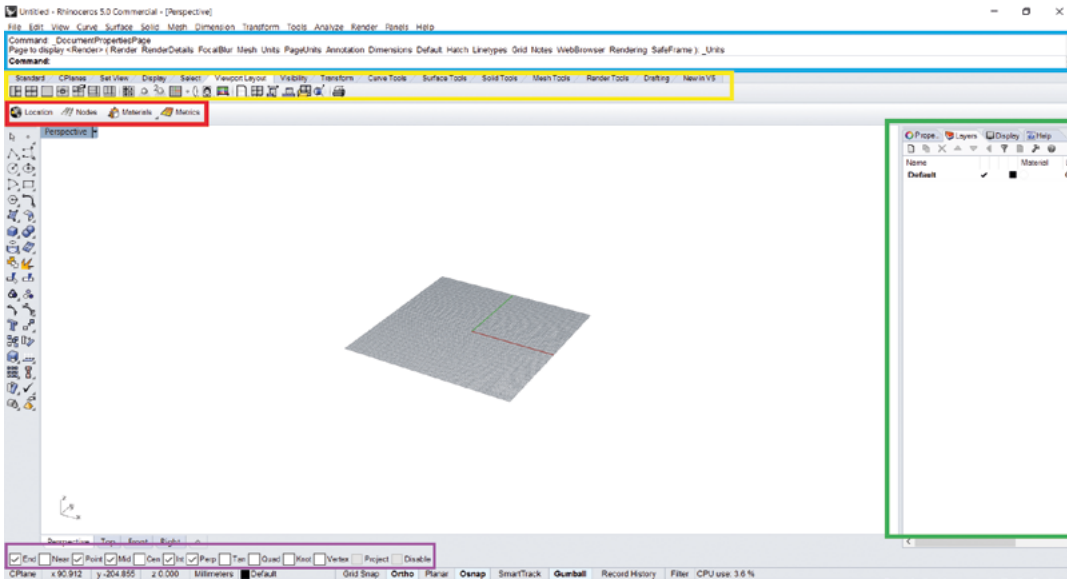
Untitled - Rhinoceros 5.0 Commercial - [Perspective]

File Edit View Curve Surface Solid Mesh Dimension Transform Tools Analyze Render Panels Help

Command: _DocumentPropertiesPage
Page to display <Render> ( Render RenderDetails FocalBlur Mesh Units PageUnits Annotation Dimensions Default Hatch Linetypes Grid Notes WebBrowser Rendering SafeFrame ): _Units
Command:

Standard CPlanes Set View Display Select Viewport Layout Visibility Transform Curve Tools Surface Tools Solid Tools Mesh Tools Render Tools Drafting New in V5

Location Nodes Materials Metrics

Perspective

Prope... Layers Display Help

Name Material

Default

Perspective Top Front Right

End Near Point Mid Cen Int Perp Tan Quad Knot Vertex Project Disable

CPlane x 90.912 y -204.855 z 0.000 Millimeters Default Grid Snap Ortho Planar Osnap SmartTrack Gumball Record History Filter CPU use: 3.6 %